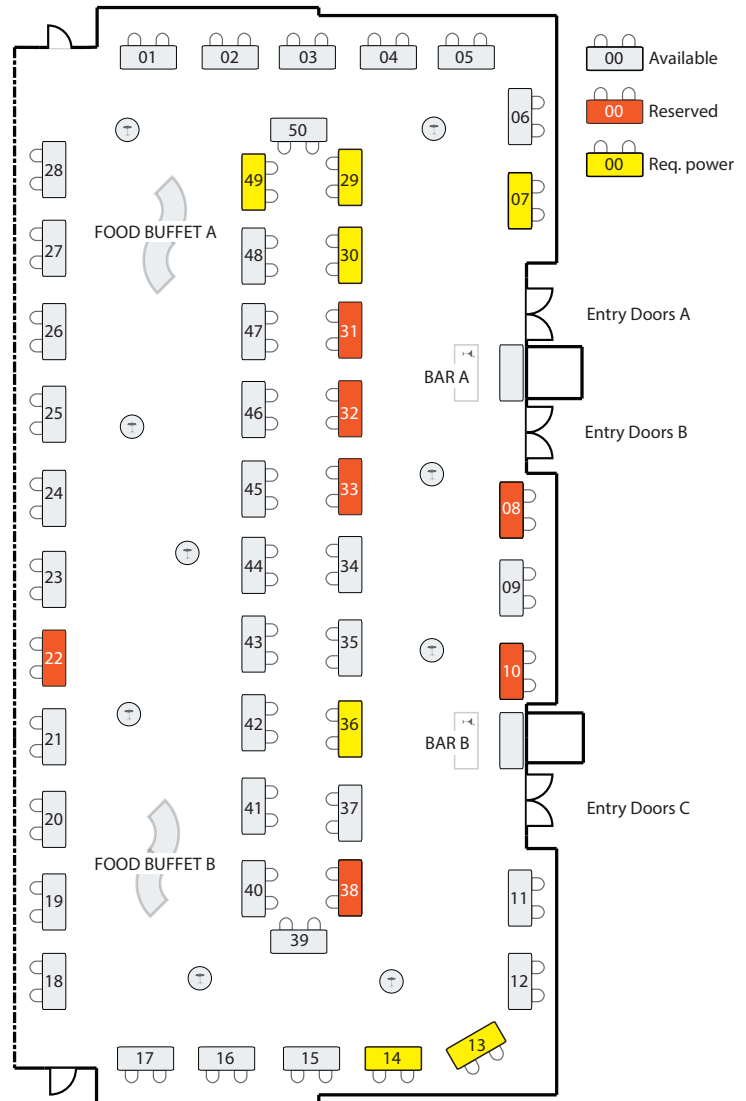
01 02 03 04 05

00 Available
00 Reserved
00 Req. power

06
50
07
28
49
29
FOOD BUFFET A
27
48
30
Entry Doors A
26
47
31
BAR A
25
32
46
Entry Doors B
24
45
33
08
23
44
34
09
22
43
35
10
21
42
36
BAR B
20
41
37
Entry Doors C
FOOD BUFFET B
19
40
38
11
39
18
12
13
17 16 15 14